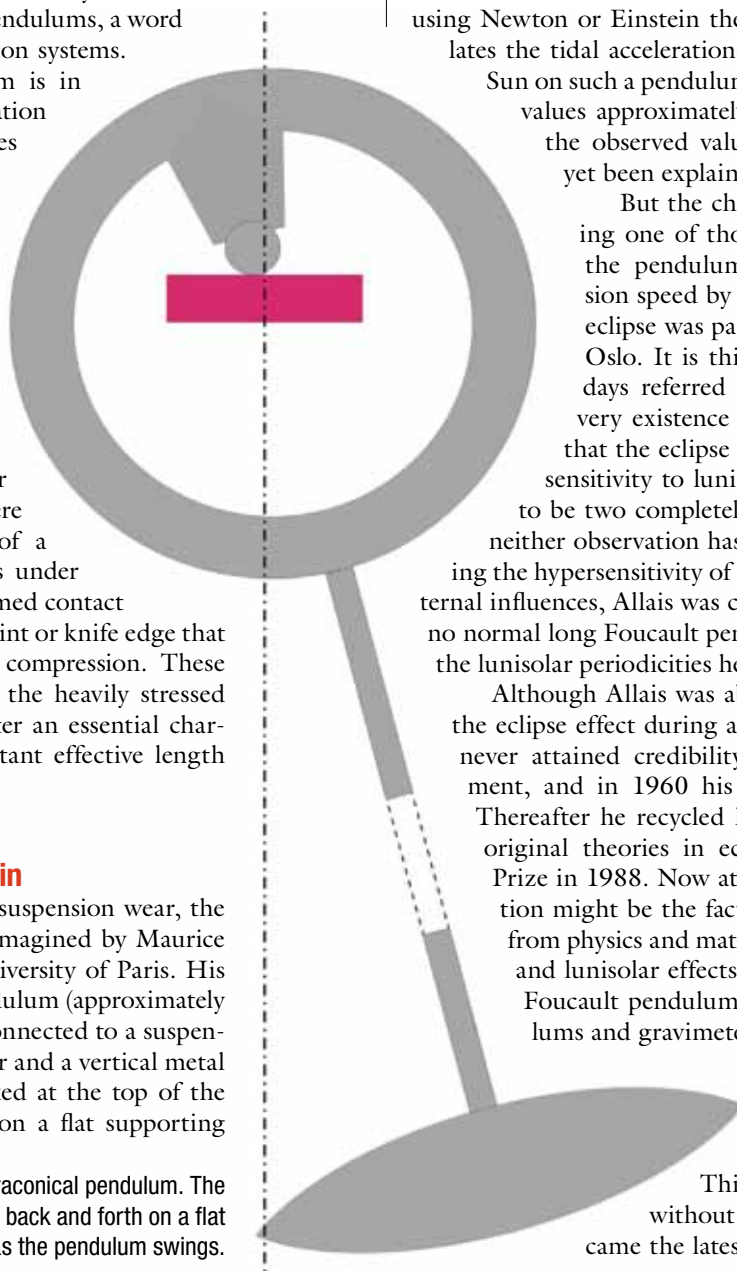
endulums, a word
on systems.
m is in
ation
es

r
re
of a
s under
ned contact
int or knife edge that
compression. These
the heavily stressed
ter an essential char-
tant effective length

in

suspension wear, the
magined by Maurice
iversity of Paris. His
ulum (approximately
onnected to a suspen-
r and a vertical metal
ed at the top of the
on a flat supporting

raconical pendulum. The
back and forth on a flat
s the pendulum swings.

using Newton or Einstein tho
lates the tidal acceleration
Sun on such a pendulum
values approximatel
the observed valu
yet been explain
But the ch
ing one of tho
the pendulum
sion speed by
eclipse was pa
Oslo. It is thi
days referred
very existence
that the eclipse
sensitivity to luni
to be two completel
neither observation has
ing the hypersensitivity of
ternal influences, Allais was c
no normal long Foucault pen
the lunisolar periodicities ho
Although Allais was a
the eclipse effect during a
never attained credibility
ment, and in 1960 his
Thereafter he recycled
original theories in ec
Prize in 1988. Now at
tion might be the fac
from physics and mat
and lunisolar effects
Foucault pendulum
lums and gravimet

Thi
without
came the lates